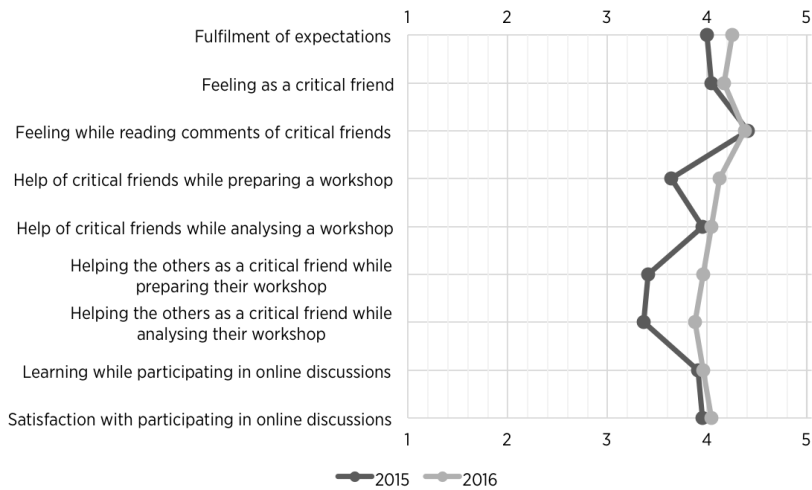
1 2 3 4 5

Fulfilment of expectations

Feeling as a critical friend

Feeling while reading comments of critical friends

Help of critical friends while preparing a workshop

Help of critical friends while analysing a workshop

Helping the others as a critical friend while preparing their workshop

Helping the others as a critical friend while analysing their workshop

Learning while participating in online discussions

Satisfaction with participating in online discussions

1 2 3 4 5

2015 2016